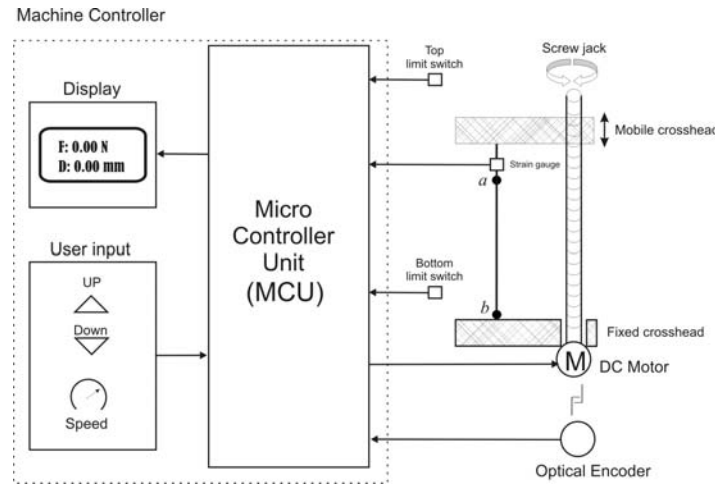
Machine Controller

Display

F: 0.00 N
D: 0.00 mm

User input

UP

Down

Speed

Micro Controller Unit (MCU)

Top limit switch

Bottom limit switch

Screw jack

Mobile crosshead

Strain gauge

$a$

$b$

Fixed crosshead

M

DC Motor

Optical Encoder